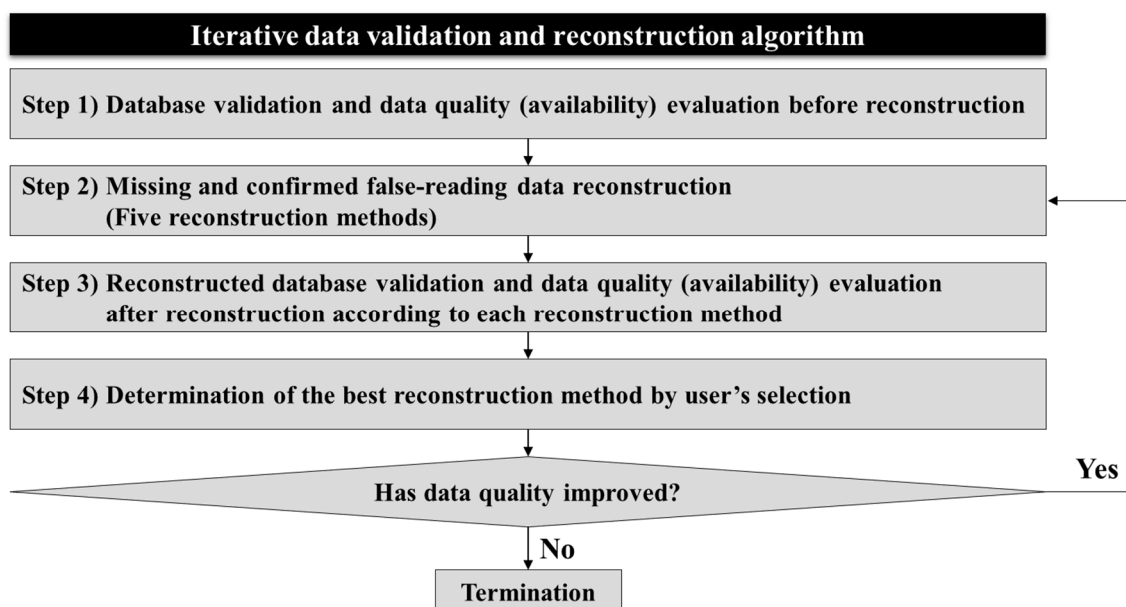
Iterative data validation and reconstruction algorithm

Step 1) Database validation and data quality (availability) evaluation before reconstruction

Step 2) Missing and confirmed false-reading data reconstruction (Five reconstruction methods)

Step 3) Reconstructed database validation and data quality (availability) evaluation after reconstruction according to each reconstruction method

Step 4) Determination of the best reconstruction method by user's selection

Has data quality improved?

Yes

No

Termination